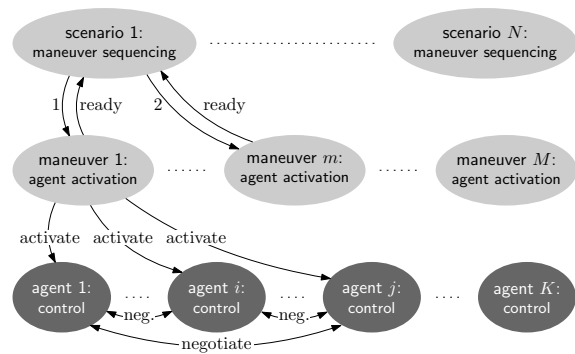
scenario 1: maneuver sequencing

..........................

scenario $N$: maneuver sequencing

1

ready

2

ready

maneuver 1: agent activation

......

maneuver $m$: agent activation

......

maneuver $M$: agent activation

activate

activate

activate

agent 1: control

....

neg.

agent $i$: control

....

neg.

agent $j$: control

....

agent $K$: control

negotiate